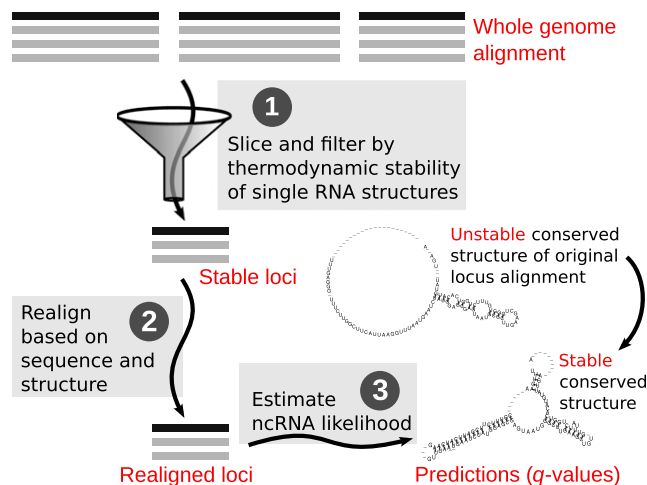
Whole genome alignment

1

Slice and filter by thermodynamic stability of single RNA structures

Stable loci

Unstable conserved structure of original locus alignment

Realign based on sequence and structure

2

Stable conserved structure

Estimate ncRNA likelihood

3

Realigned loci

Predictions ($q$-values)